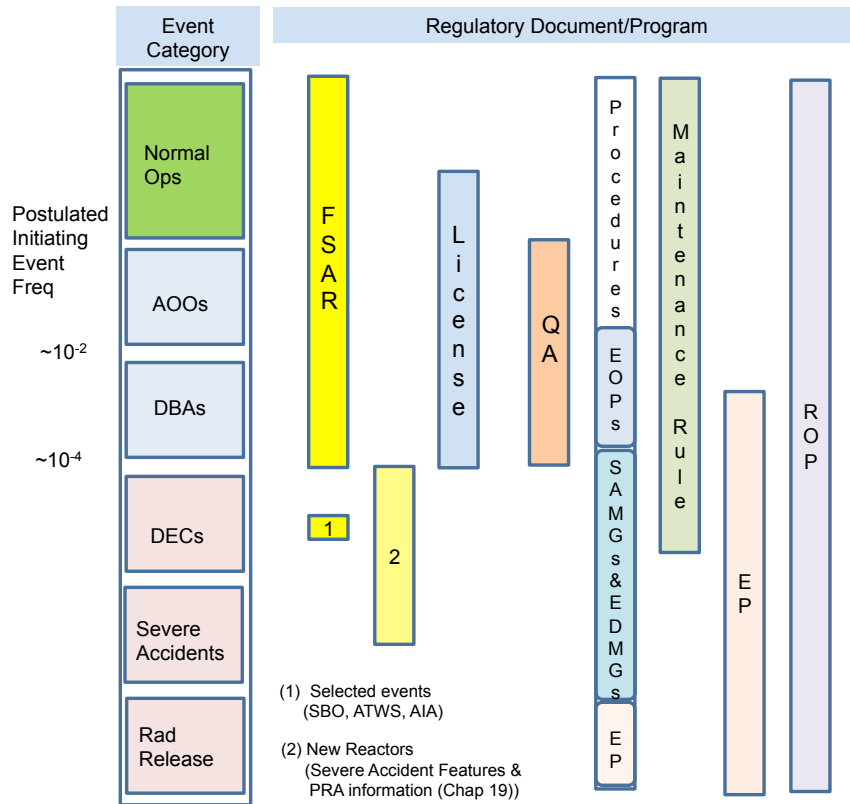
Event Category

Regulatory Document/Program

Postulated Initiating Event Freq

~$10^{-2}$

~$10^{-4}$

Normal Ops

AOOs

DBAs

DECs

Severe Accidents

Rad Release

FSAR

1

2

License

QA

Procedures

EOPs

SAMGs&EDMGs

EP

Maintenance Rule

EP

ROP

(1) Selected events (SBO, ATWS, AIA)

(2) New Reactors (Severe Accident Features & PRA information (Chap 19))